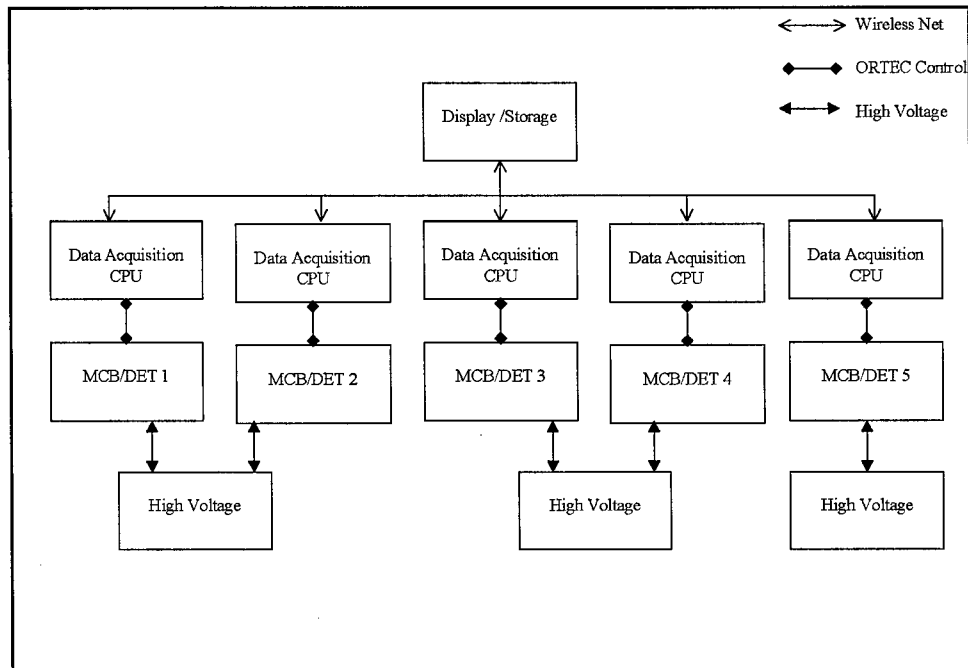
Wireless Net
ORTEC Control
High Voltage

Display /Storage

Data Acquisition CPU
Data Acquisition CPU
Data Acquisition CPU
Data Acquisition CPU
Data Acquisition CPU

MCB/DET 1
MCB/DET 2
MCB/DET 3
MCB/DET 4
MCB/DET 5

High Voltage
High Voltage
High Voltage